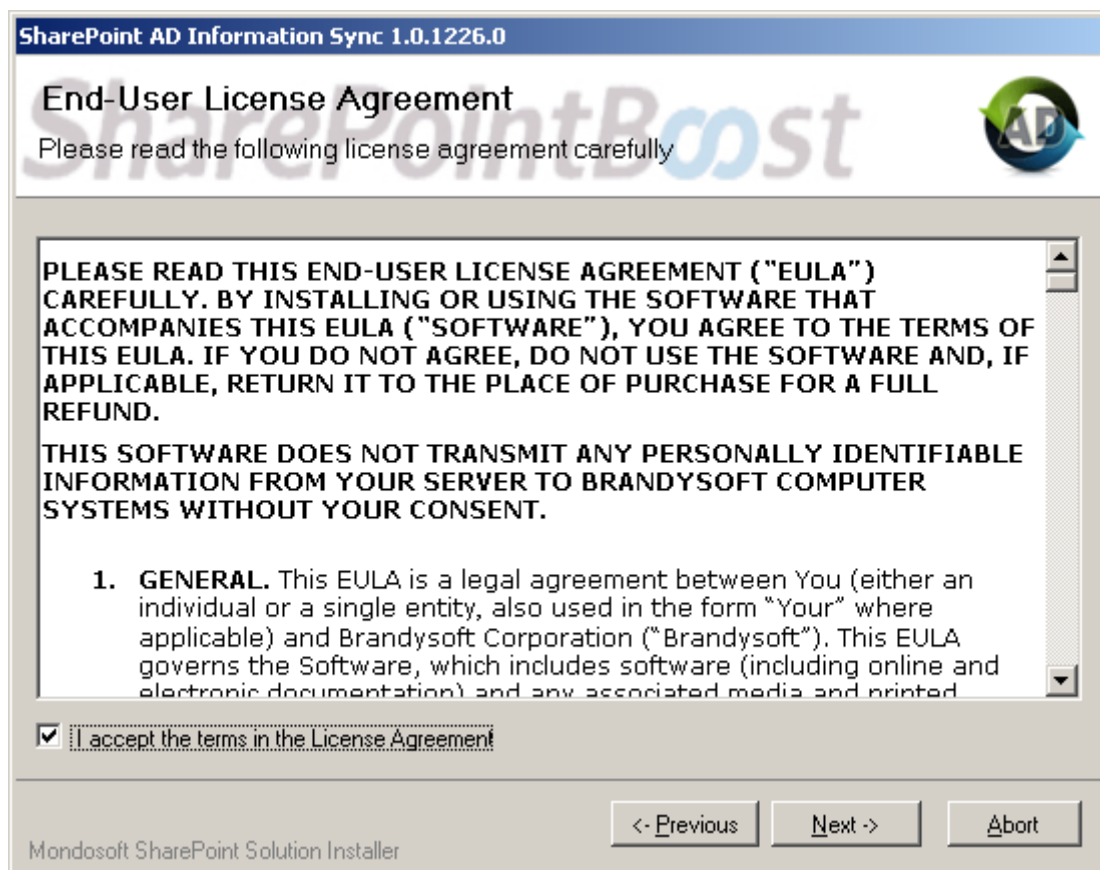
SharePoint AD Information Sync 1.0.1226.0

End-User License Agreement

Please read the following license agreement carefully

SharePointBoost

AD

PLEASE READ THIS END-USER LICENSE AGREEMENT ("EULA") CAREFULLY. BY INSTALLING OR USING THE SOFTWARE THAT ACCOMPANIES THIS EULA ("SOFTWARE"), YOU AGREE TO THE TERMS OF THIS EULA. IF YOU DO NOT AGREE, DO NOT USE THE SOFTWARE AND, IF APPLICABLE, RETURN IT TO THE PLACE OF PURCHASE FOR A FULL REFUND.

THIS SOFTWARE DOES NOT TRANSMIT ANY PERSONALLY IDENTIFIABLE INFORMATION FROM YOUR SERVER TO BRANDYSOFT COMPUTER SYSTEMS WITHOUT YOUR CONSENT.

1. GENERAL. This EULA is a legal agreement between You (either an individual or a single entity, also used in the form "Your" where applicable) and Brandysoft Corporation ("Brandysoft"). This EULA governs the Software, which includes software (including online and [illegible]

I accept the terms in the License Agreement

<- Previous

Next ->

Abort

Mondosoft SharePoint Solution Installer